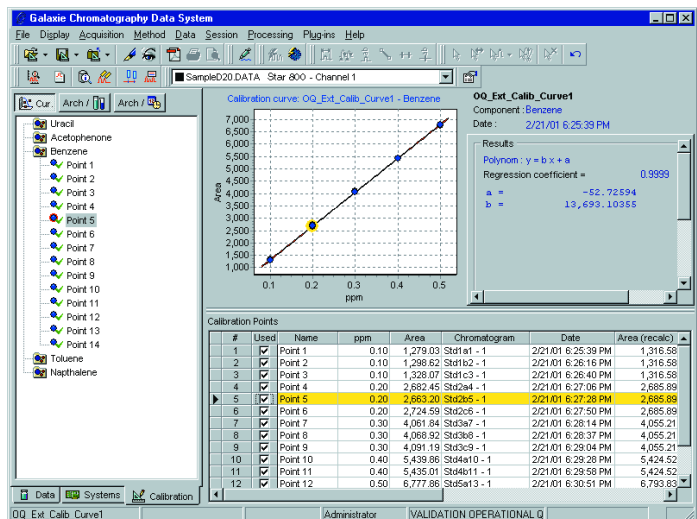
Galaxie Chromatography Data System

File Display Acquisition Method Data Session Processing Plug-ins Help

SampleD20.DATA Star 800 - Channel 1

Cur. Arch / Arch /

Uracil
Acetophenone
Benzene
Point 1
Point 2
Point 3
Point 4
Point 5
Point 6
Point 7
Point 8
Point 9
Point 10
Point 11
Point 12
Point 13
Point 14
Toluene
Napthalene

Data Systems Calibration

Calibration curve: OQ_Ext_Calib_Curve1 - Benzene

Area

7,000
6,500
6,000
5,500
5,000
4,500
4,000
3,500
3,000
2,500
2,000
1,500
1,000

0.1 0.2 0.3 0.4 0.5
ppm

OQ_Ext_Calib_Curve1
Component : Benzene
Date : 2/21/01 6:25:39 PM

Results
Polynom : y = b x + a
Regression coefficient = 0.9999
a = -52.72594
b = 13,693.10355

Calibration Points

| # | Used | Name | ppm | Area | Chromatogram | Date | Area (recalc) |
|---|---|---|---|---|---|---|---|
| 1 | ☑ | Point 1 | 0.10 | 1,279.03 | Std1a1 - 1 | 2/21/01 6:25:39 PM | 1,316.58 |
| 2 | ☑ | Point 2 | 0.10 | 1,298.82 | Std1b2 - 1 | 2/21/01 6:26:16 PM | 1,316.58 |
| 3 | ☑ | Point 3 | 0.10 | 1,328.07 | Std1c3 - 1 | 2/21/01 6:26:40 PM | 1,316.58 |
| 4 | ☑ | Point 4 | 0.20 | 2,682.45 | Std2a4 - 1 | 2/21/01 6:27:06 PM | 2,685.89 |
| 5 | ☑ | Point 5 | 0.20 | 2,663.20 | Std2b5 - 1 | 2/21/01 6:27:28 PM | 2,685.89 |
| 6 | ☑ | Point 6 | 0.20 | 2,724.59 | Std2c6 - 1 | 2/21/01 6:27:50 PM | 2,685.89 |
| 7 | ☑ | Point 7 | 0.30 | 4,061.84 | Std3a7 - 1 | 2/21/01 6:28:14 PM | 4,055.21 |
| 8 | ☑ | Point 8 | 0.30 | 4,068.92 | Std3b8 - 1 | 2/21/01 6:28:37 PM | 4,055.21 |
| 9 | ☑ | Point 9 | 0.30 | 4,091.19 | Std3c9 - 1 | 2/21/01 6:29:04 PM | 4,055.21 |
| 10 | ☑ | Point 10 | 0.40 | 5,439.86 | Std4a10 - 1 | 2/21/01 6:29:28 PM | 5,424.52 |
| 11 | ☑ | Point 11 | 0.40 | 5,435.01 | Std4b11 - 1 | 2/21/01 6:29:58 PM | 5,424.52 |
| 12 | ☑ | Point 12 | 0.50 | 6,777.86 | Std5a13 - 1 | 2/21/01 6:30:51 PM | 6,793.83 |

OQ_Ext_Calib_Curve1 Administrator VALIDATION OPERATIONAL Q